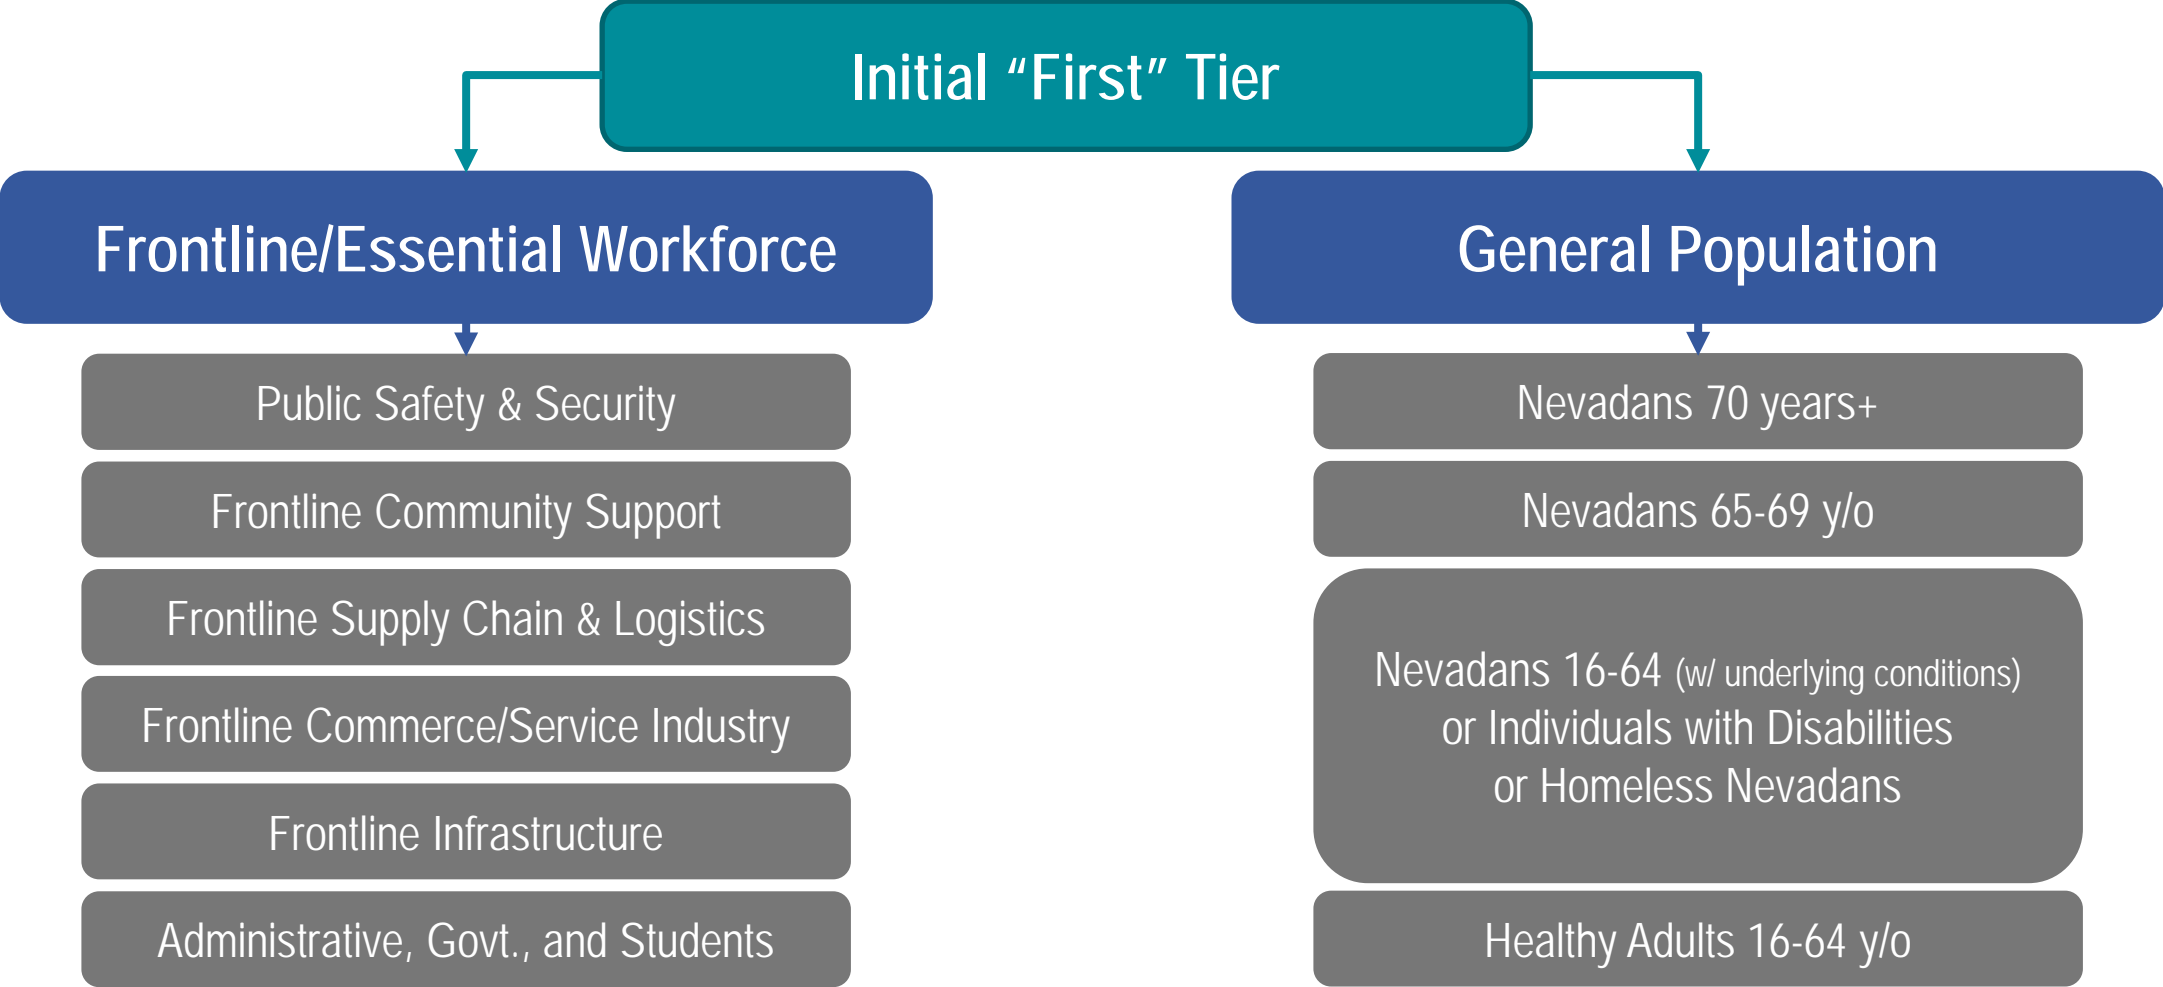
Initial “First” Tier

Frontline/Essential Workforce

Public Safety & Security

Frontline Community Support

Frontline Supply Chain & Logistics

Frontline Commerce/Service Industry

Frontline Infrastructure

Administrative, Govt., and Students

General Population

Nevadans 70 years+

Nevadans 65-69 y/o

Nevadans 16-64 (w/ underlying conditions) or Individuals with Disabilities or Homeless Nevadans

Healthy Adults 16-64 y/o